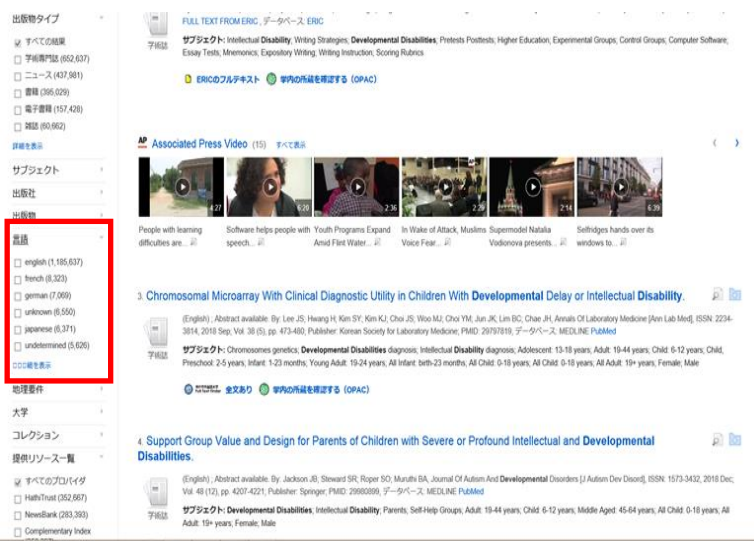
出版物タイプ

すべての結果
学術専門誌 (652,637)
ニュース (437,981)
書籍 (395,029)
電子書籍 (157,428)
雑誌 (60,662)
詳細を表示

サブジェクト
出版社
出版物

言語
english (1,185,637)
french (8,323)
german (7,069)
unknown (6,550)
japanese (6,371)
undetermined (5,626)
CCC結を表示

地理要件
大学
コレクション
提供リソース一覧
すべてのプロバイダ
HathiTrust (352,667)
NewsBank (283,393)
Complementary Index

FULL TEXT FROM ERIC, データベース: ERIC
学術誌
サブジェクト: Intellectual Disability; Writing Strategies; Developmental Disabilities; Pretests Posttests; Higher Education; Experimental Groups; Control Groups; Computer Software; Essay Tests; Mnemonics; Expository Writing; Writing Instruction; Scoring Rubrics
ERICのフルテキスト 学内の所蔵を確認する (OPAC)

AP Associated Press Video (15) すべて表示
4:27 People with learning difficulties are...
6:20 Software helps people with speech...
2:36 Youth Programs Expand Amid Flint Water...
2:29 In Wake of Attack, Muslims Voice Fear...
2:14 Supermodel Natalia Vodionova presents...
6:39 Selfridges hands over its windows to...

3. Chromosomal Microarray With Clinical Diagnostic Utility in Children With Developmental Delay or Intellectual Disability.
学術誌
(English) ; Abstract available. By: Lee JS; Hwang H; Kim SY; Kim KJ; Choi JS; Woo MJ; Choi YM; Jun JK; Lim BC; Chae JH, Annals Of Laboratory Medicine [Ann Lab Med], ISSN: 2234-3814, 2018 Sep; Vol. 38 (5), pp. 473-480; Publisher: Korean Society for Laboratory Medicine; PMID: 29797819, データベース: MEDLINE PubMed
サブジェクト: Chromosomes genetics; Developmental Disabilities diagnosis; Intellectual Disability diagnosis; Adolescent: 13-18 years; Adult: 19-44 years; Child: 6-12 years; Child, Preschool: 2-5 years; Infant: 1-23 months; Young Adult: 19-24 years; All Infant: birth-23 months; All Child: 0-18 years; All Child: 0-18 years; All Adult: 19+ years; Female; Male
全文あり 学内の所蔵を確認する (OPAC)

4. Support Group Value and Design for Parents of Children with Severe or Profound Intellectual and Developmental Disabilities.
学術誌
(English) ; Abstract available. By: Jackson JB; Steward SR; Roper SO; Muruthi BA, Journal Of Autism And Developmental Disorders [J Autism Dev Disord], ISSN: 1573-3432, 2018 Dec; Vol. 48 (12), pp. 4207-4221; Publisher: Springer; PMID: 29980899, データベース: MEDLINE PubMed
サブジェクト: Developmental Disabilities; Intellectual Disability; Parents; Self-Help Groups; Adult: 19-44 years; Child: 6-12 years; Middle Aged: 45-64 years; All Child: 0-18 years; All Adult: 19+ years; Female; Male